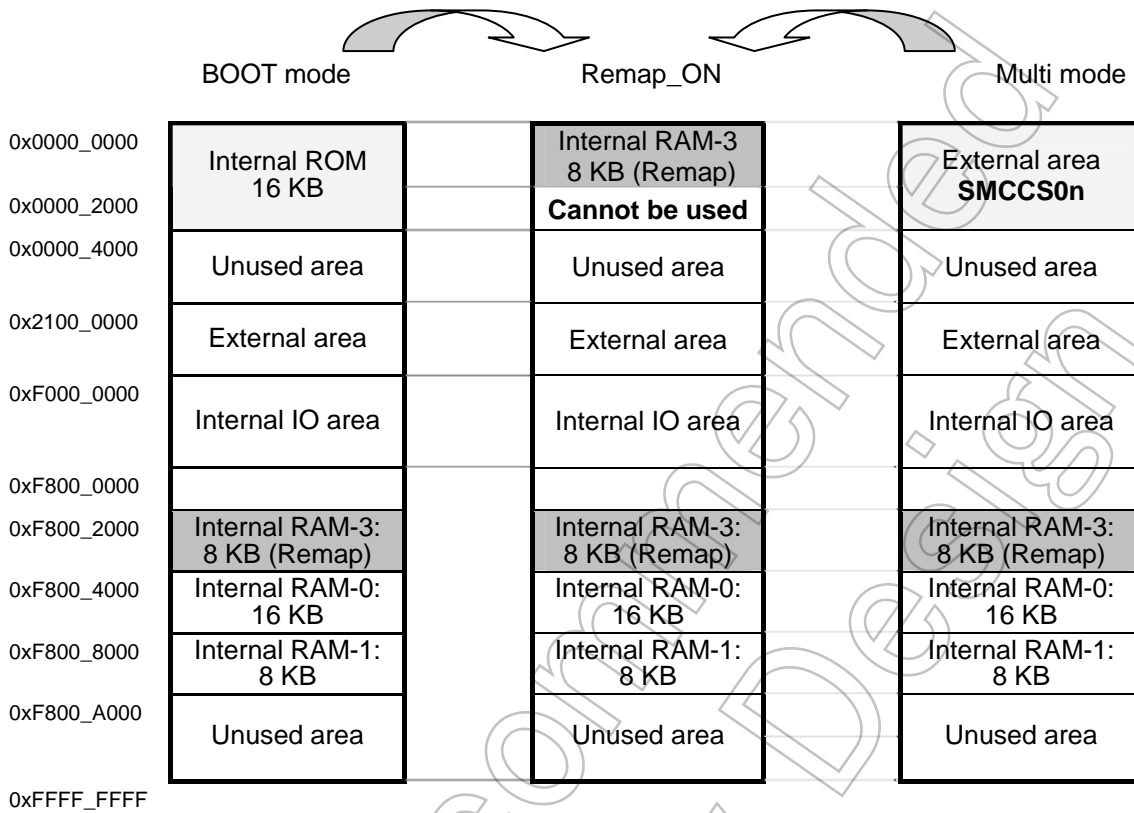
BOOT mode

Remap_ON

Multi mode

| | BOOT mode | Remap_ON | Multi mode |
|---|---|---|---|
| 0x0000_0000 | Internal ROM 16 KB | Internal RAM-3 8 KB (Remap) | External area **SMCCS0n** |
| 0x0000_2000 | | **Cannot be used** | |
| 0x0000_4000 | Unused area | Unused area | Unused area |
| 0x2100_0000 | External area | External area | External area |
| 0xF000_0000 | Internal IO area | Internal IO area | Internal IO area |
| 0xF800_0000 | | | |
| 0xF800_2000 | Internal RAM-3: 8 KB (Remap) | Internal RAM-3: 8 KB (Remap) | Internal RAM-3: 8 KB (Remap) |
| 0xF800_4000 | Internal RAM-0: 16 KB | Internal RAM-0: 16 KB | Internal RAM-0: 16 KB |
| 0xF800_8000 | Internal RAM-1: 8 KB | Internal RAM-1: 8 KB | Internal RAM-1: 8 KB |
| 0xF800_A000 | Unused area | Unused area | Unused area |
| 0xFFFF_FFFF | | | |

Not Recommended for New Design